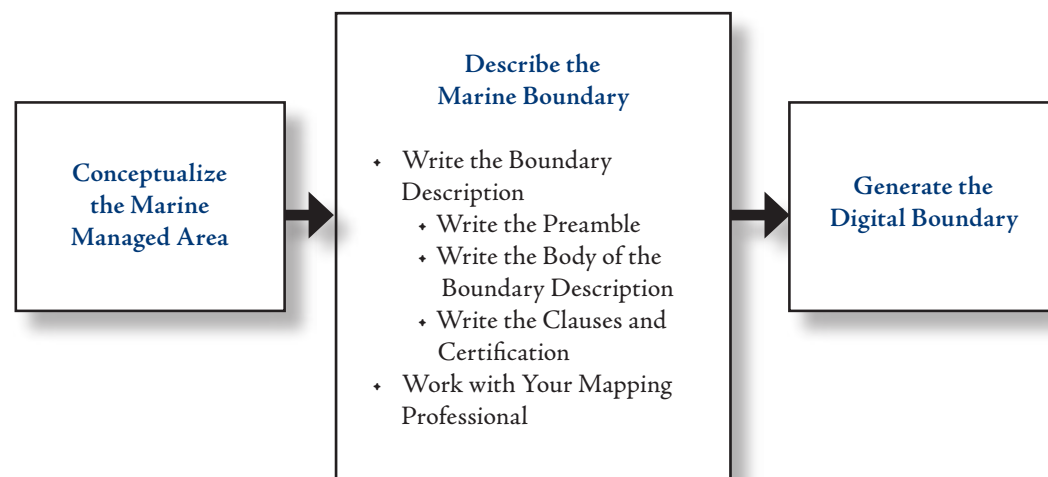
Conceptualize the Marine Managed Area

Describe the Marine Boundary

- Write the Boundary Description
  - Write the Preamble
  - Write the Body of the Boundary Description
  - Write the Clauses and Certification
- Work with Your Mapping Professional

Generate the Digital Boundary